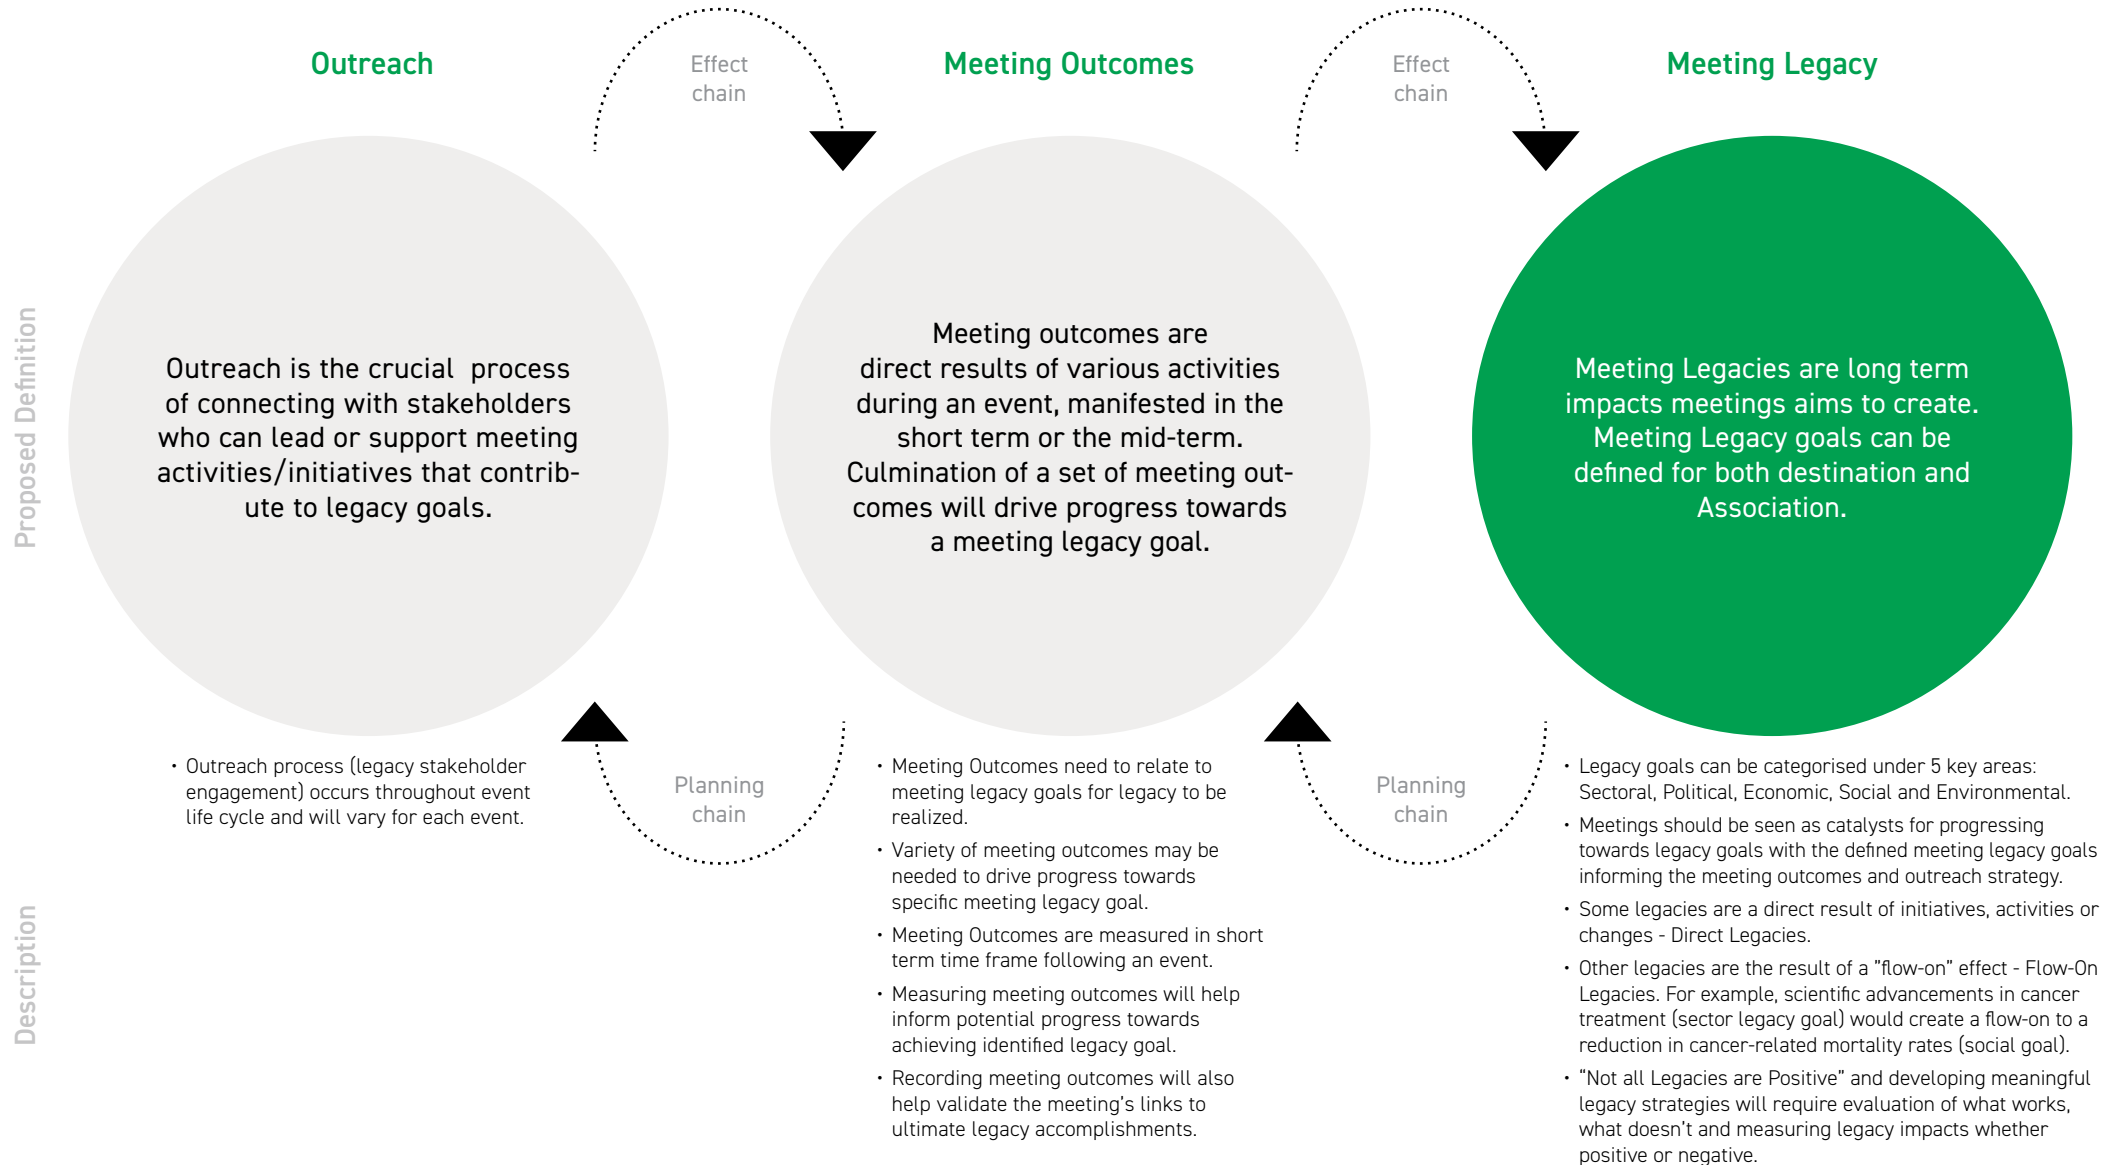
Outreach

Effect chain

Meeting Outcomes

Effect chain

Meeting Legacy

Proposed Definition

Outreach is the crucial process of connecting with stakeholders who can lead or support meeting activities/initiatives that contribute to legacy goals.

Meeting outcomes are direct results of various activities during an event, manifested in the short term or the mid-term. Culmination of a set of meeting outcomes will drive progress towards a meeting legacy goal.

Meeting Legacies are long term impacts meetings aims to create. Meeting Legacy goals can be defined for both destination and Association.

Description

• Outreach process (legacy stakeholder engagement) occurs throughout event life cycle and will vary for each event.

Planning chain

• Meeting Outcomes need to relate to meeting legacy goals for legacy to be realized.
• Variety of meeting outcomes may be needed to drive progress towards specific meeting legacy goal.
• Meeting Outcomes are measured in short term time frame following an event.
• Measuring meeting outcomes will help inform potential progress towards achieving identified legacy goal.
• Recording meeting outcomes will also help validate the meeting's links to ultimate legacy accomplishments.

Planning chain

• Legacy goals can be categorised under 5 key areas: Sectoral, Political, Economic, Social and Environmental.
• Meetings should be seen as catalysts for progressing towards legacy goals with the defined meeting legacy goals informing the meeting outcomes and outreach strategy.
• Some legacies are a direct result of initiatives, activities or changes - Direct Legacies.
• Other legacies are the result of a "flow-on" effect - Flow-On Legacies. For example, scientific advancements in cancer treatment (sector legacy goal) would create a flow-on to a reduction in cancer-related mortality rates (social goal).
• "Not all Legacies are Positive" and developing meaningful legacy strategies will require evaluation of what works, what doesn't and measuring legacy impacts whether positive or negative.